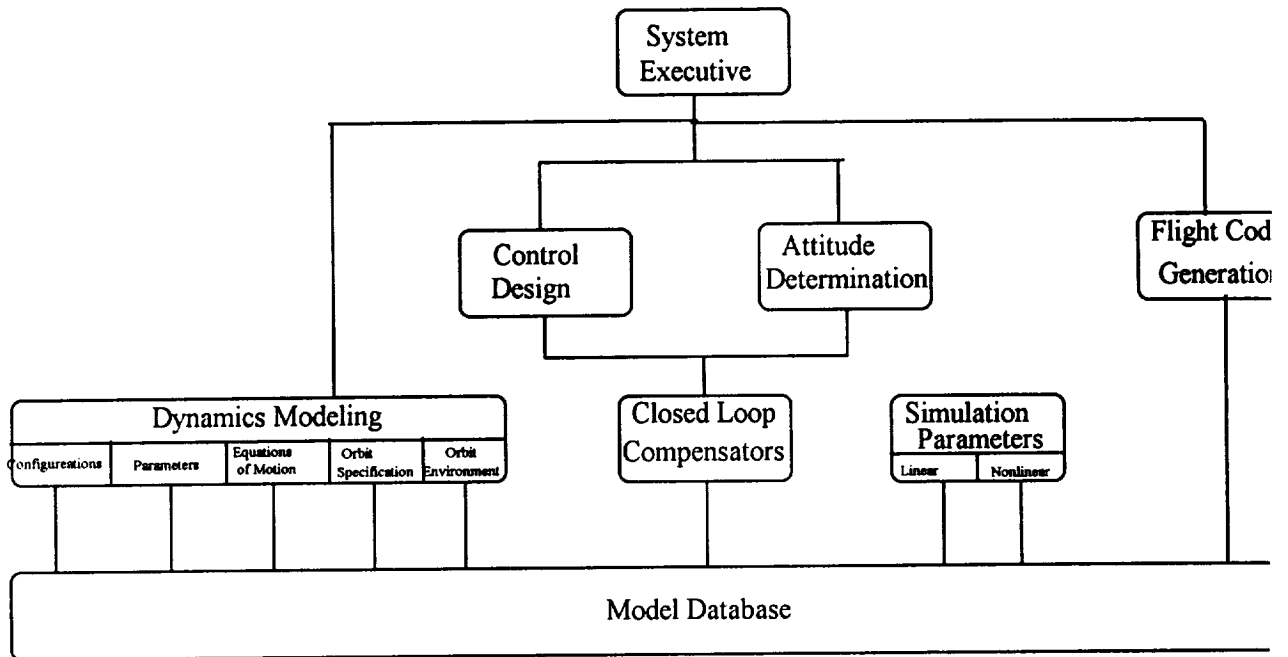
System Executive

Control Design

Attitude Determination

Flight Cod Generatio

Dynamics Modeling

onfigurations

Parameters

Equations of Motion

Orbit Specification

Orbit Environment

Closed Loop Compensators

Simulation Parameters

Linear

Nonlinear

Model Database